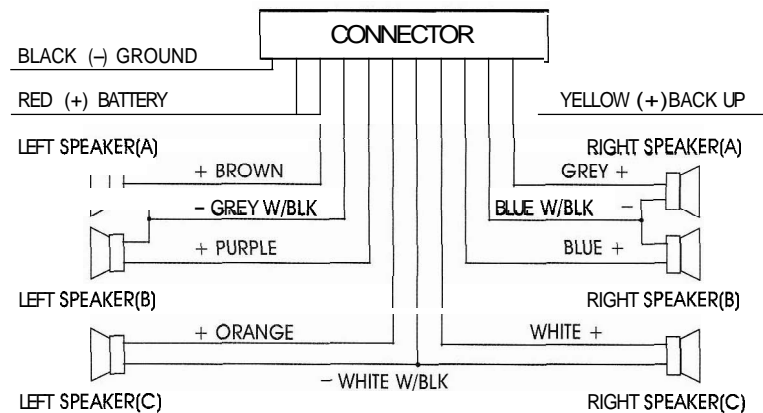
CONNECTOR

BLACK (–) GROUND

RED (+) BATTERY

YELLOW (+)BACK UP

LEFT SPEAKER(A)

RIGHT SPEAKER(A)

+ BROWN

GREY +

– GREY W/BLK

BLUE W/BLK –

+ PURPLE

BLUE +

LEFT SPEAKER(B)

RIGHT SPEAKER(B)

+ ORANGE

WHITE +

– WHITE W/BLK

LEFT SPEAKER(C)

RIGHT SPEAKER(C)